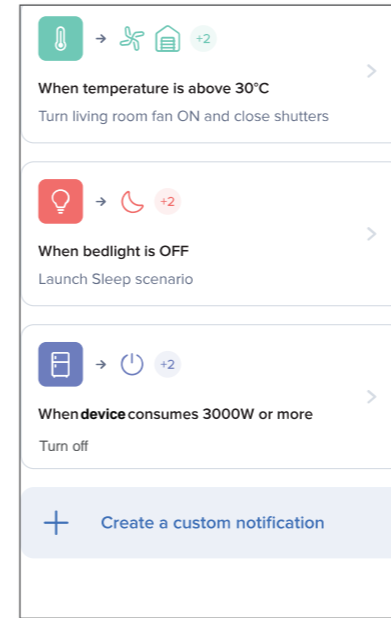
→ +2

When temperature is above 30°C

Turn living room fan ON and close shutters

→ +2

When bedlight is OFF

Launch Sleep scenario

→ +2

When **device** consumes 3000W or more

Turn off

+ Create a custom notification